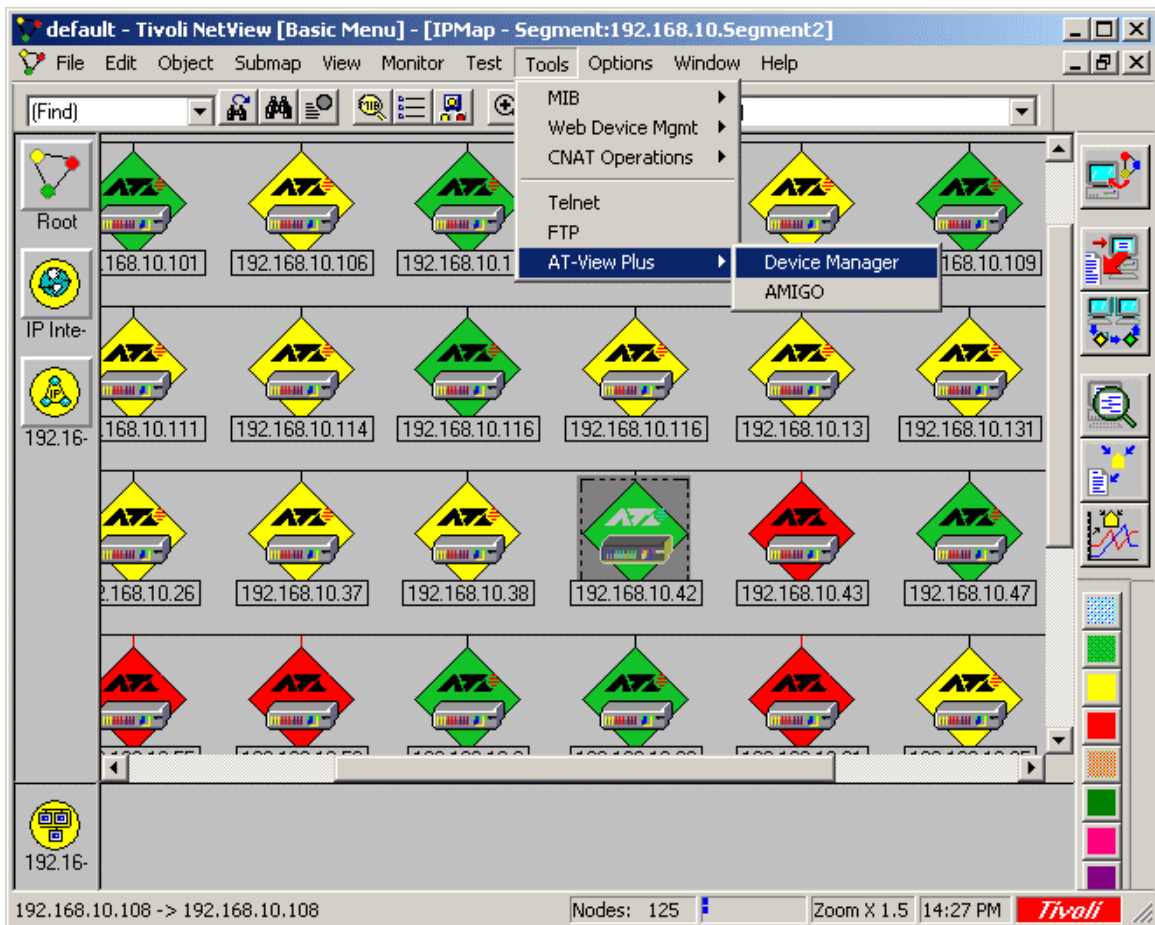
default - Tivoli NetView [Basic Menu] - [IPMap - Segment:192.168.10.Segment2]

File Edit Object Submap View Monitor Test Tools Options Window Help

(Find)

MIB
Web Device Mgmt
CNAT Operations
Telnet
FTP
AT-View Plus

Device Manager
AMIGO

Root
IP Inte-
192.16-

.168.10.101
192.168.10.106
192.168.10.1
168.10.109

.168.10.111
192.168.10.114
192.168.10.116
192.168.10.116
192.168.10.13
192.168.10.131

2.168.10.26
192.168.10.37
192.168.10.38
192.168.10.42
192.168.10.43
192.168.10.47

192.16-

192.168.10.108 -> 192.168.10.108
Nodes: 125
Zoom X 1.5
14:27 PM
Tivoli